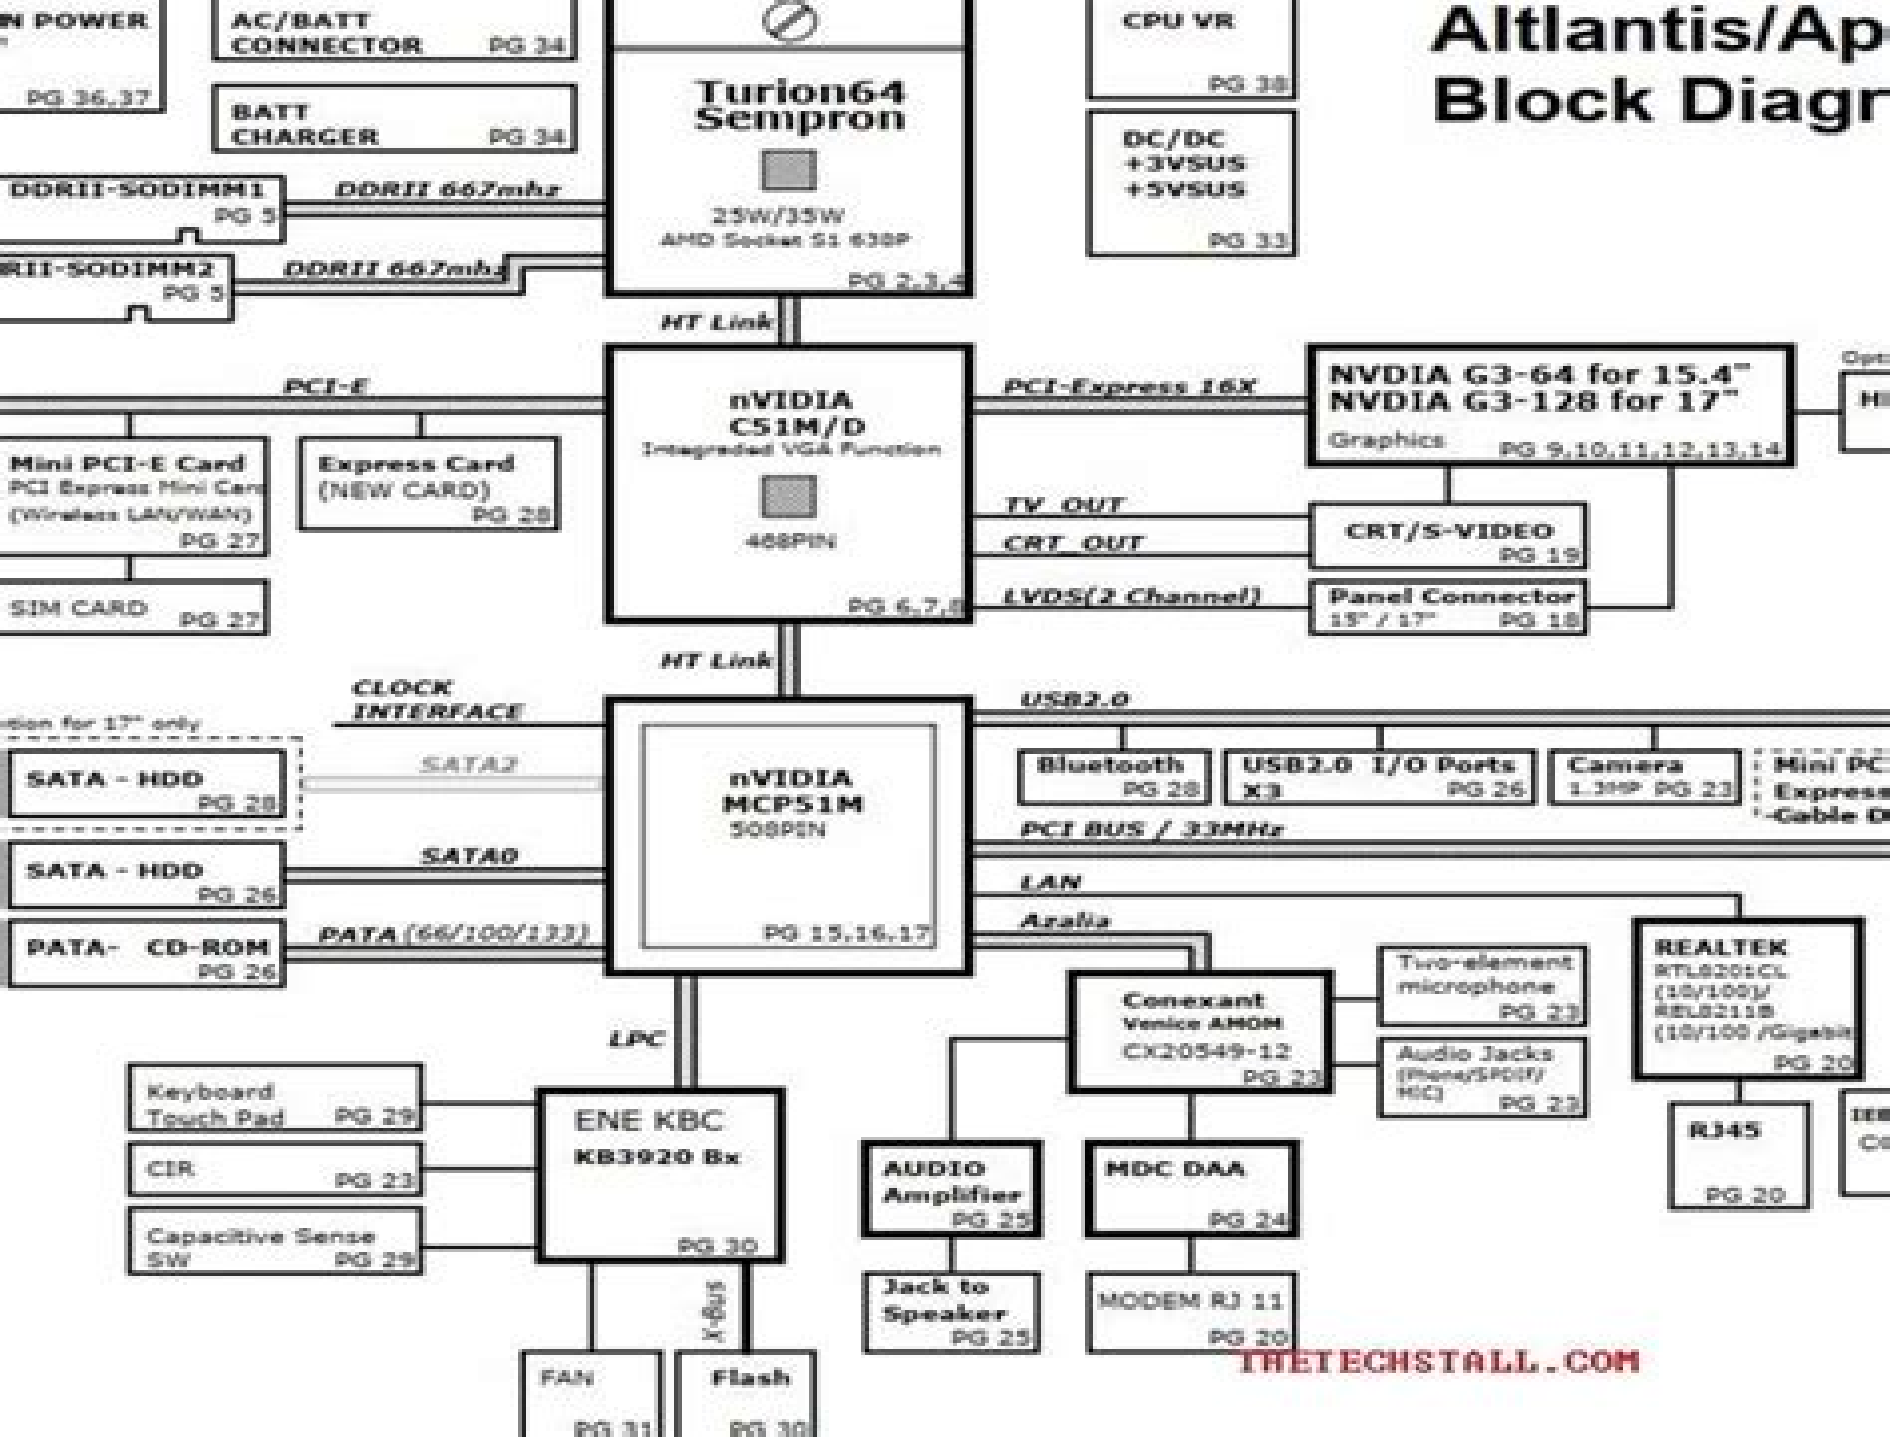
Altlantis/Ap
Block Diagr

N POWER
PG 36,37

AC/BATT CONNECTOR PG 34

BATT CHARGER PG 34

Turion64 Sempron
25W/35W
AMD Socket S1 638P
PG 2,3,4

CPU VR
PG 38

DC/DC
+3VSUS
+5VSUS
PG 33

DDRII-SODIMM1
PG 5
DDRII 667mhz

RII-SODIMM2
PG 5
DDRII 667mhz

HT Link

PCI-E

nVIDIA
C51M/D
Integreded VGA Function
468PIN
PG 6,7,8

PCI-Express 16X

NVDIA G3-64 for 15.4"
NVDIA G3-128 for 17"
Graphics PG 9,10,11,12,13,14

Opt
HI

Mini PCI-E Card
PCI Express Mini Card
(Wireless LAN/WAN)
PG 27

Express Card
(NEW CARD)
PG 28

SIM CARD PG 27

TV_OUT
CRT_OUT
LVDS(2 Channel)

CRT/S-VIDEO
PG 19

Panel Connector
15" / 17" PG 18

HT Link

CLOCK INTERFACE

tion for 17" only

SATA - HDD
PG 28
SATA2

nVIDIA
MCP51M
508PIN
PG 15,16,17

USB2.0

Bluetooth PG 28
USB2.0 I/O Ports X3 PG 26
Camera 1.3MP PG 23
Mini PC
Express
-Gable D

PCI BUS / 33MHz

SATA - HDD
PG 26
SATA0

LAN

PATA- CD-ROM
PG 26
PATA (66/100/133)

Azalia

Conexant
Venice AMOM
CX20549-12
PG 23

Two-element microphone
PG 23

Audio Jacks
(Phone/SPDIF/ MIC)
PG 23

REALTEK
RTL8201CL
(10/100)/
RTL8211B
(10/100 /Gigabit
PG 20

LPC

Keyboard
Touch Pad PG 29

CIR PG 23

Capacitive Sense SW PG 29

ENE KBC
KB3920 Bx
PG 30

AUDIO
Amplifier
PG 25

MDC DAA
PG 24

RJ45
PG 20

IEE
C

Jack to Speaker
PG 25

MODEM RJ 11
PG 20

X-Bus

FAN
PG 31

Flash
PG 30

THETECHSTALL.COM